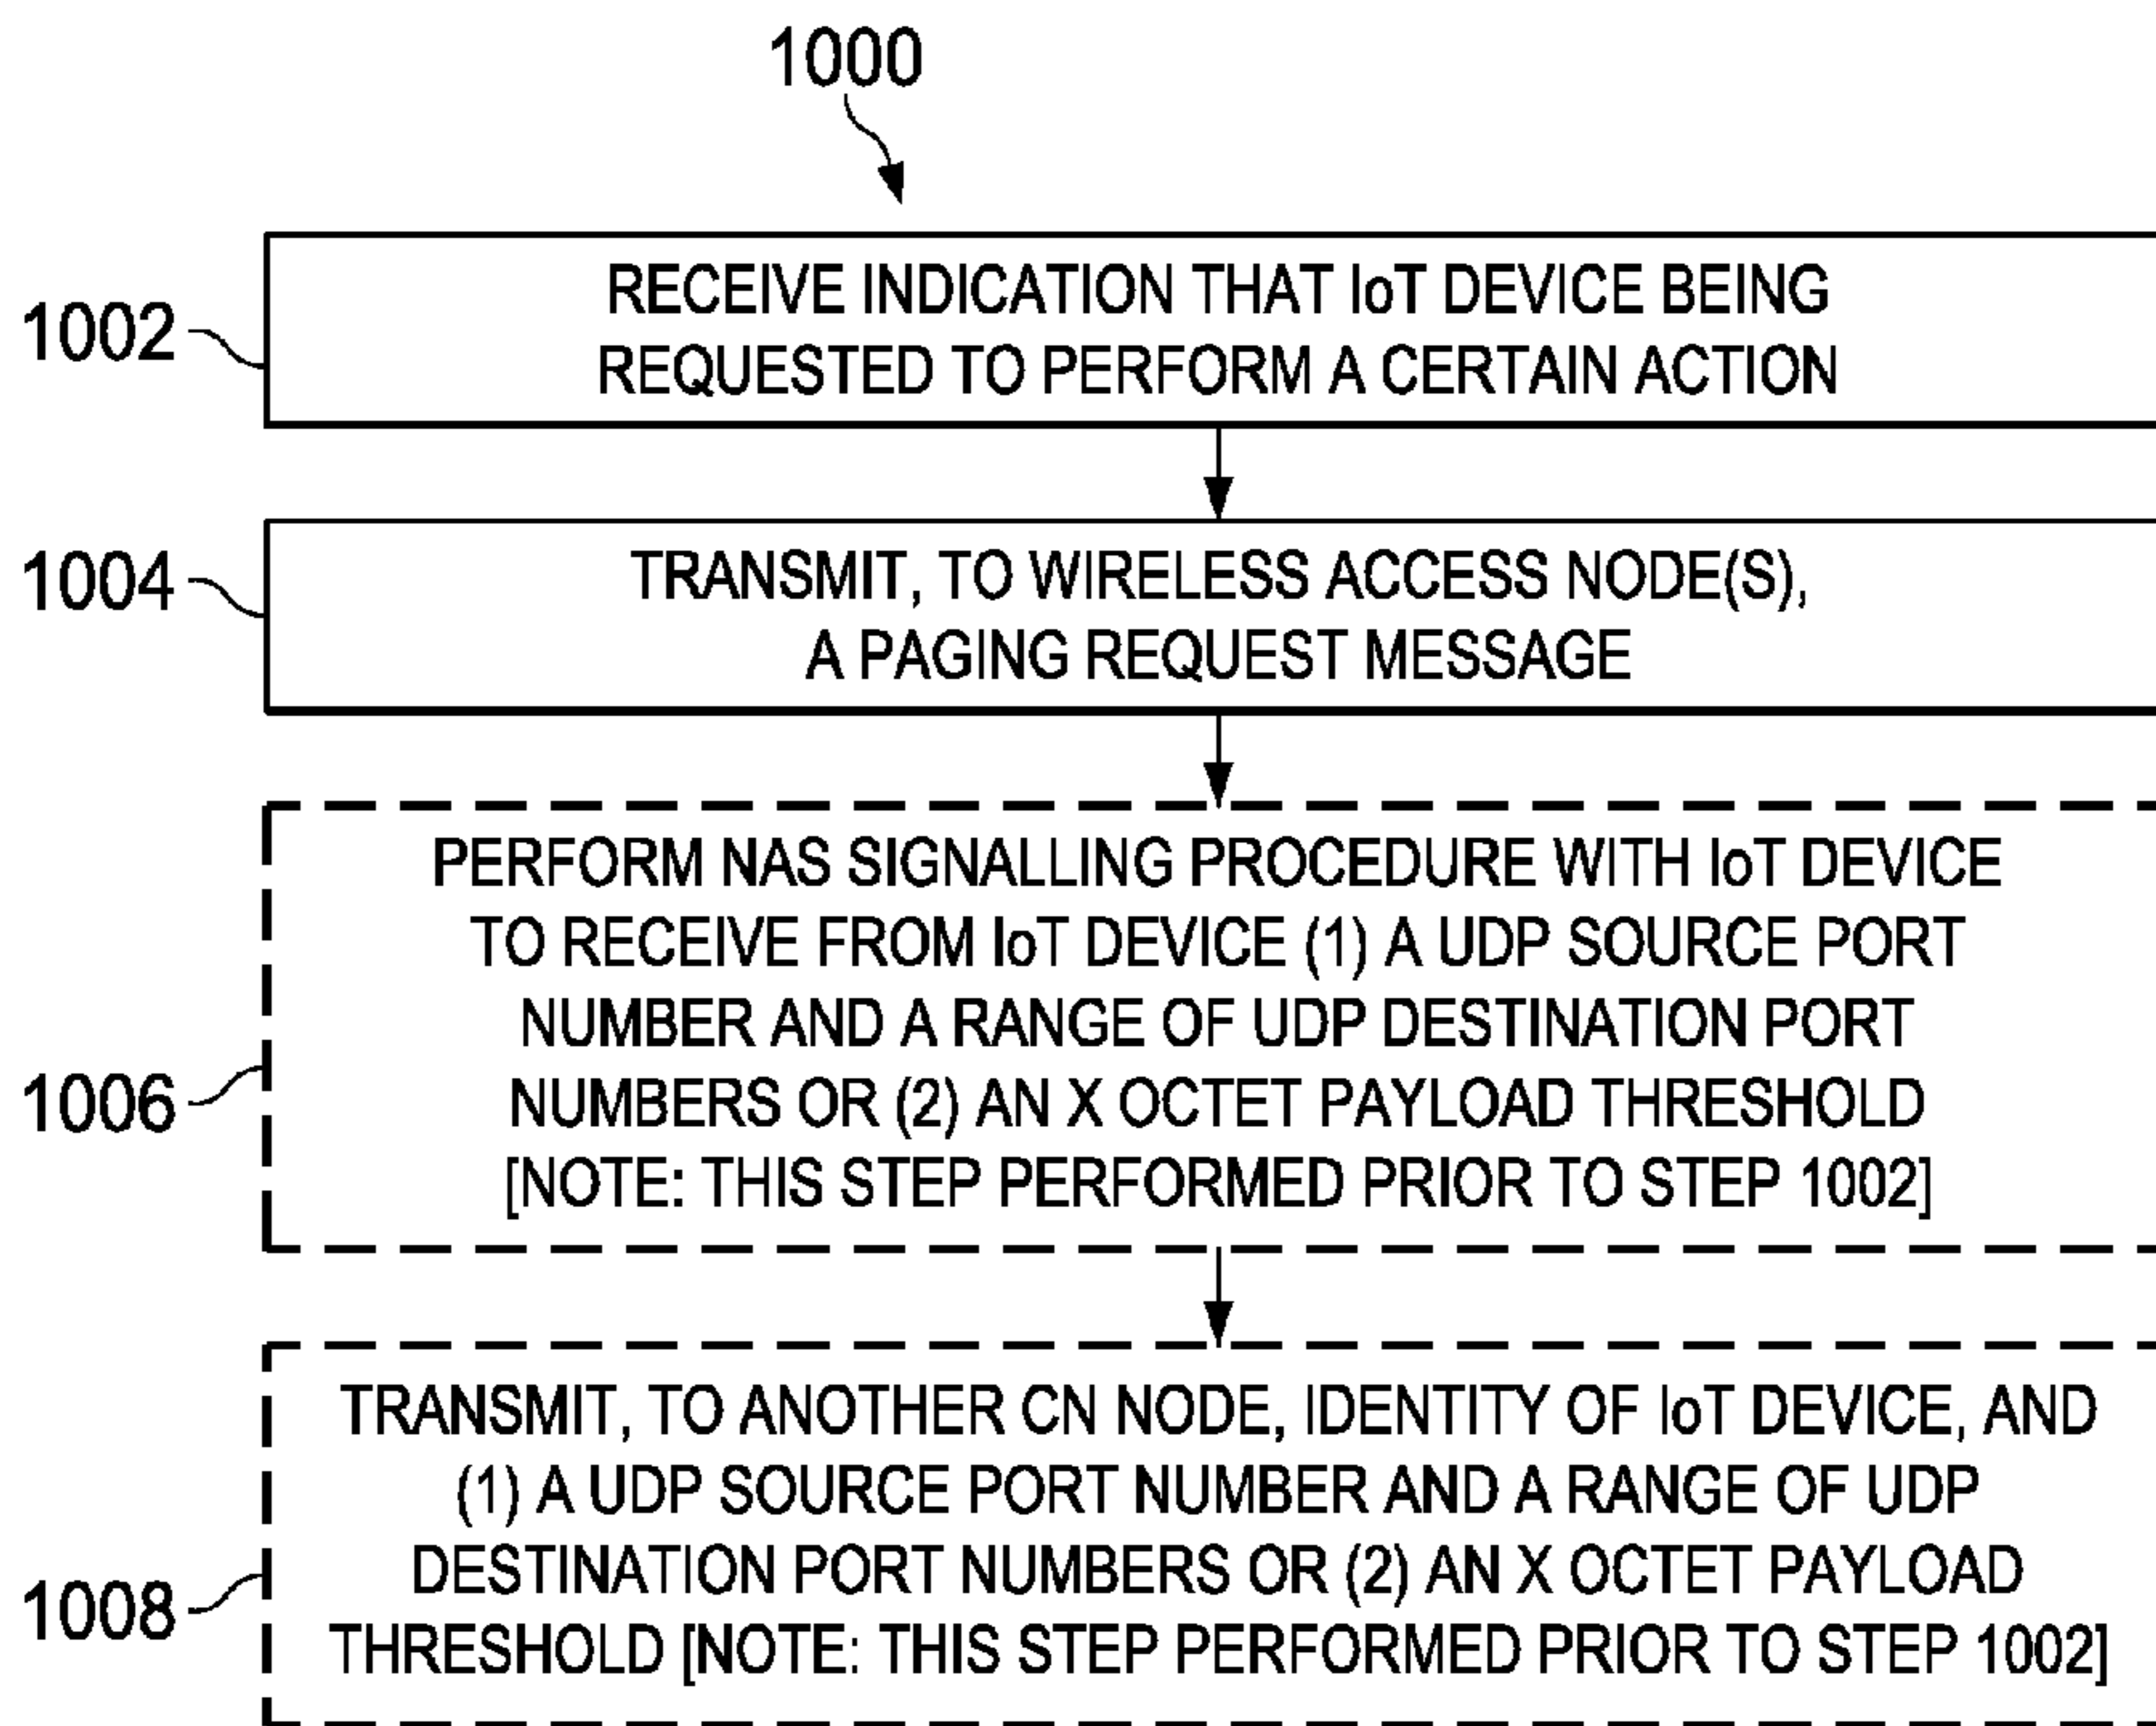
1000

1002

RECEIVE INDICATION THAT IoT DEVICE BEING REQUESTED TO PERFORM A CERTAIN ACTION

1004

TRANSMIT, TO WIRELESS ACCESS NODE(S), A PAGING REQUEST MESSAGE

1006

PERFORM NAS SIGNALLING PROCEDURE WITH IoT DEVICE TO RECEIVE FROM IoT DEVICE (1) A UDP SOURCE PORT NUMBER AND A RANGE OF UDP DESTINATION PORT NUMBERS OR (2) AN X OCTET PAYLOAD THRESHOLD [NOTE: THIS STEP PERFORMED PRIOR TO STEP 1002]

1008

TRANSMIT, TO ANOTHER CN NODE, IDENTITY OF IoT DEVICE, AND (1) A UDP SOURCE PORT NUMBER AND A RANGE OF UDP DESTINATION PORT NUMBERS OR (2) AN X OCTET PAYLOAD THRESHOLD [NOTE: THIS STEP PERFORMED PRIOR TO STEP 1002]